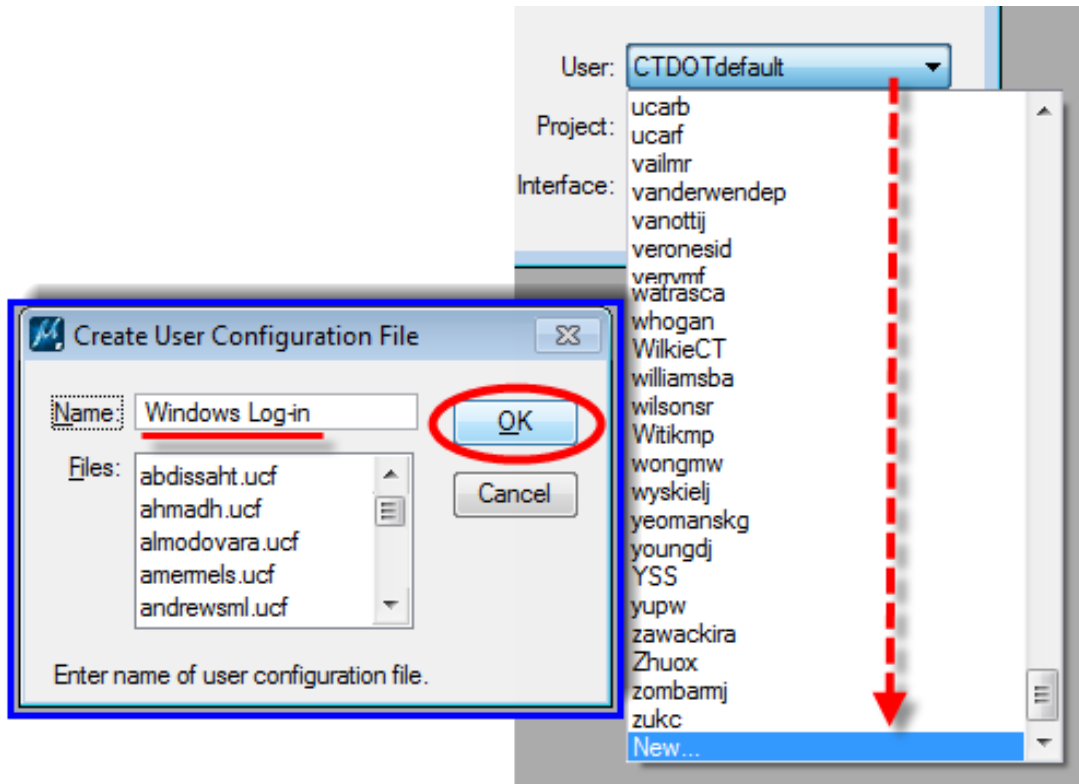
User: CTDOTdefault

Project:

Interface:

ucarb
ucarf
vailmr
vanderwendep
vanottij
veronesid
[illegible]
watrasca
whogan
WilkieCT
williamsba
wilsonsr
Witikmp
wongmw
wyskielj
yeomanskg
youngdj
YSS
yupw
zawackira
Zhuox
zombarmj
zukc
New...

Create User Configuration File

Name: Windows Log-in

Files:
abdissaht.ucf
ahmadh.ucf
almodovara.ucf
amermels.ucf
andrewsml.ucf

OK

Cancel

Enter name of user configuration file.